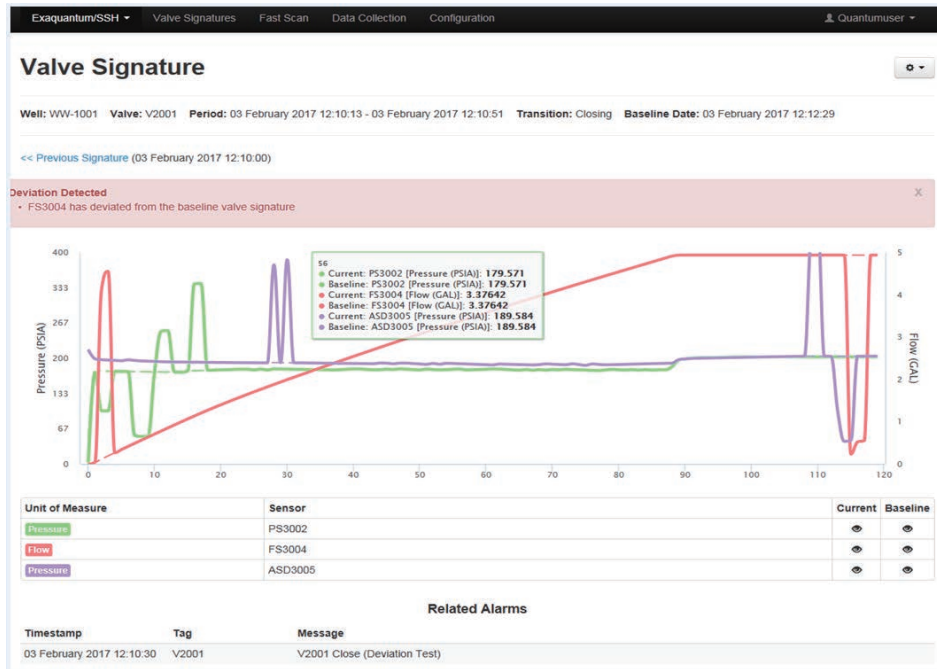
Exaquantum/SSH ▾ Valve Signatures Fast Scan Data Collection Configuration Quantumuser ▾

Valve Signature

Well: WW-1001 Valve: V2001 Period: 03 February 2017 12:10:13 - 03 February 2017 12:10:51 Transition: Closing Baseline Date: 03 February 2017 12:12:29

<< Previous Signature (03 February 2017 12:10:00)

Deviation Detected
• FS3004 has deviated from the baseline valve signature

X

56
Current: PS3002 [Pressure (PSIA)]: 179.571
Baseline: PS3002 [Pressure (PSIA)]: 179.571
Current: FS3004 [Flow (GAL)]: 3.37642
Baseline: FS3004 [Flow (GAL)]: 3.37642
Current: ASD3005 [Pressure (PSIA)]: 189.584
Baseline: ASD3005 [Pressure (PSIA)]: 189.584

Pressure (PSIA)
400
333
267
200
133
67
0

Flow (GAL)
5
4
3
2
1
0

0 10 20 30 40 50 60 70 80 90 100 110 120

| Unit of Measure | Sensor | Current | Baseline |
|---|---|---|---|
| Pressure | PS3002 | | |
| Flow | FS3004 | | |
| Pressure | ASD3005 | | |

Related Alarms

| Timestamp | Tag | Message |
|---|---|---|
| 03 February 2017 12:10:30 | V2001 | V2001 Close (Deviation Test) |